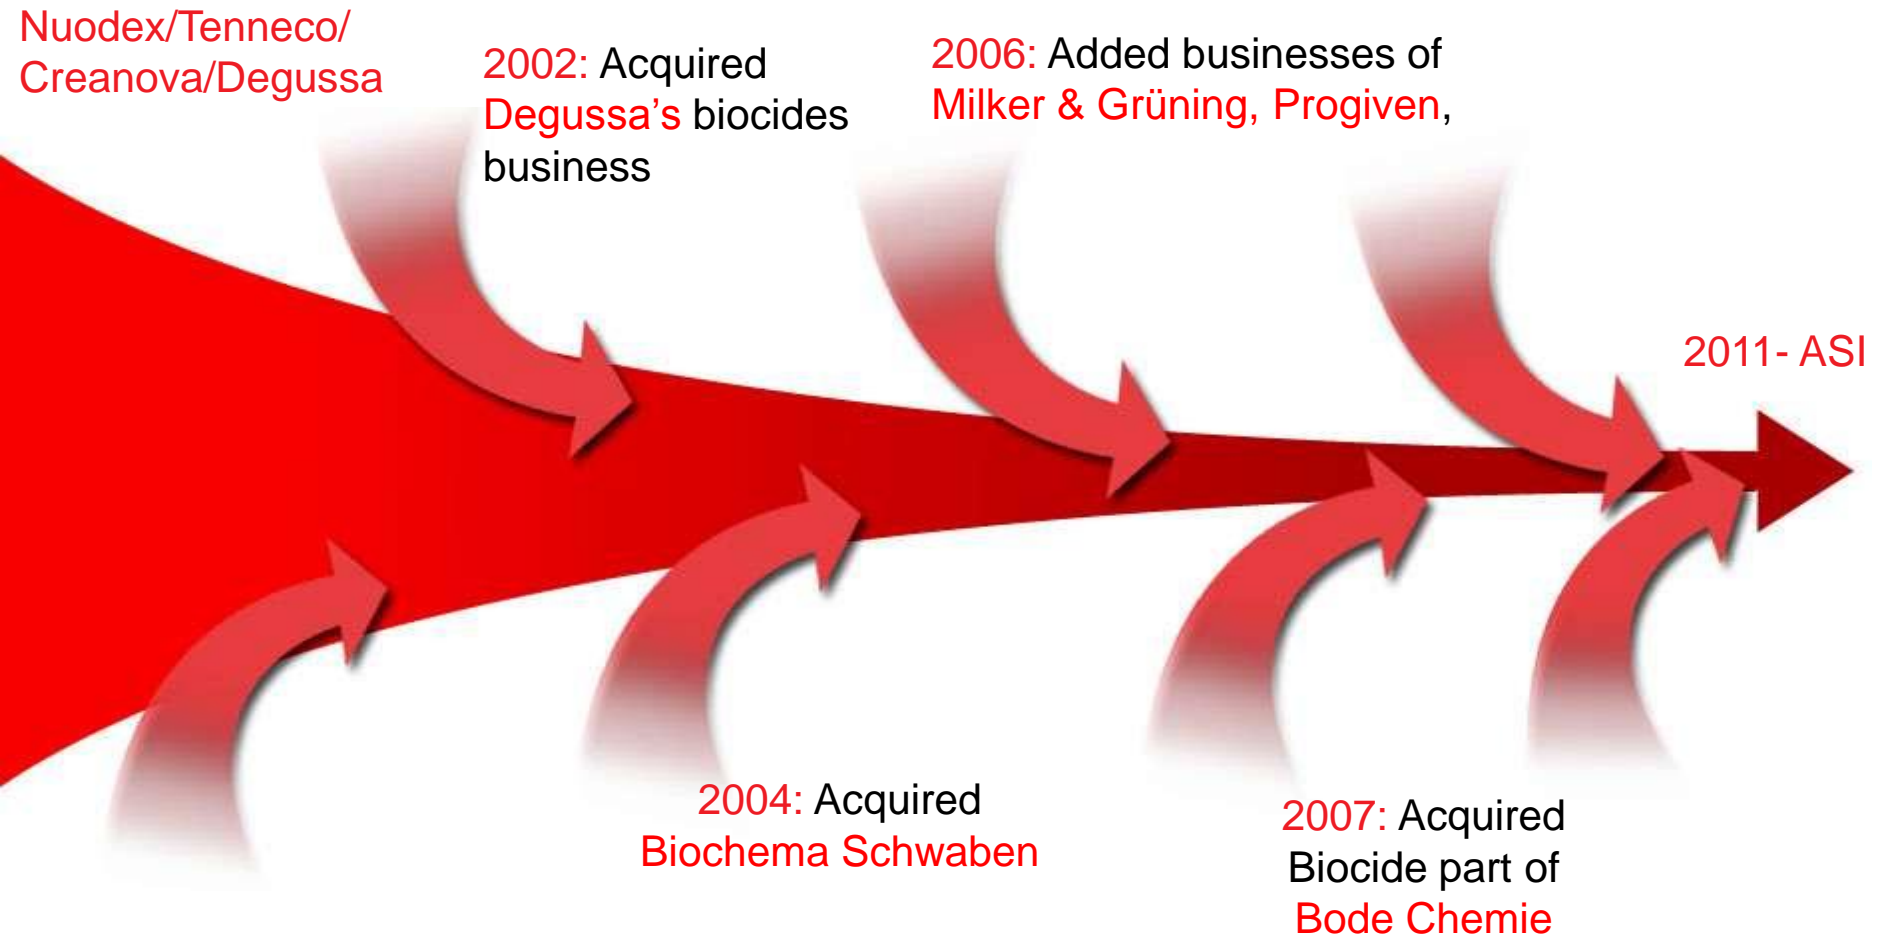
Nuodex/Tenneco/ Creanova/Degussa

2002: Acquired Degussa's biocides business

2006: Added businesses of Milker & Grüning, Progiven,

2011- ASI

2004: Acquired Biochema Schwaben

2007: Acquired Biocide part of Bode Chemie